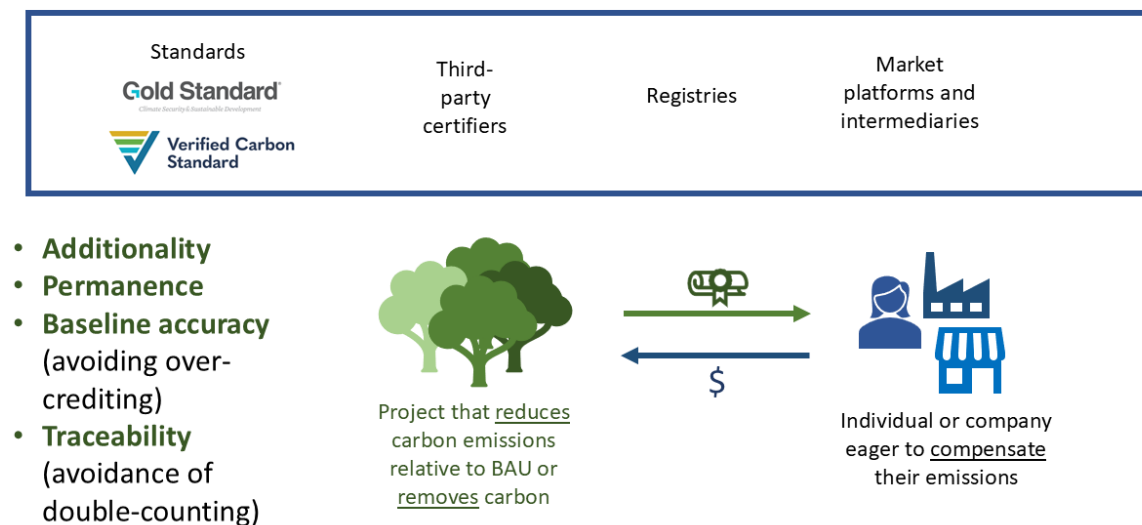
Standards

Gold Standard

Climate Security & Sustainable Development

Verified Carbon Standard

Third-party certifiers

Registries

Market platforms and intermediaries

• Additionality
• Permanence
• Baseline accuracy (avoiding over-crediting)
• Traceability (avoidance of double-counting)

Project that reduces carbon emissions relative to BAU or removes carbon

$

Individual or company eager to compensate their emissions